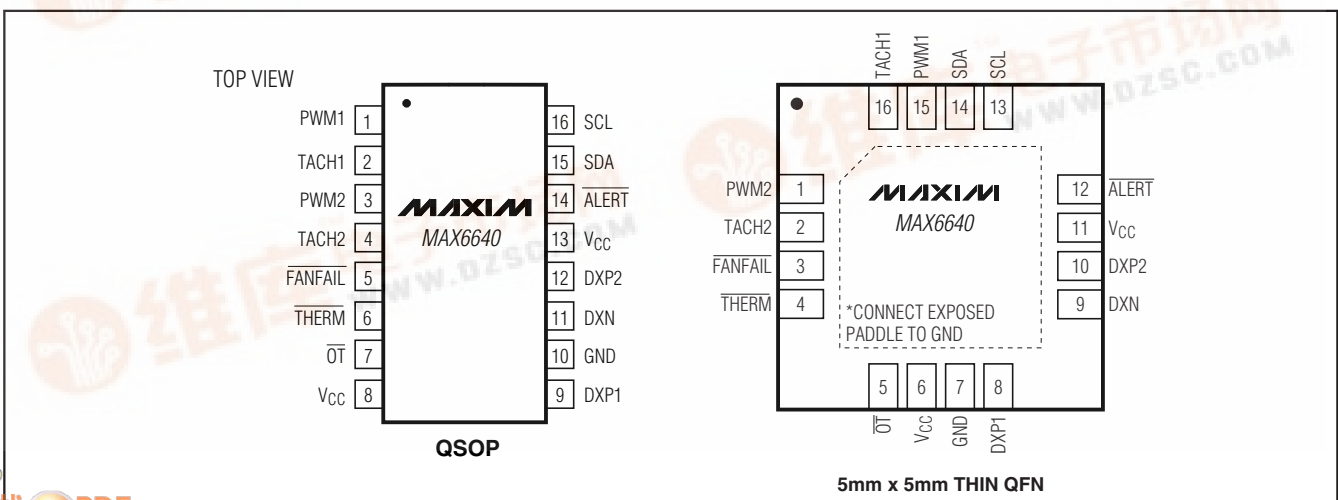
TOP VIEW

PWM1 1
TACH1 2
PWM2 3
TACH2 4
$\overline{FANFAIL}$ 5
$\overline{THERM}$ 6
$\overline{OT}$ 7
$V_{CC}$ 8

16 SCL
15 SDA
14 $\overline{ALERT}$
13 $V_{CC}$
12 DXP2
11 DXN
10 GND
9 DXP1

MAXIM
MAX6640

QSOP

TACH1 16
PWM1 15
SDA 14
SCL 13

PWM2 1
TACH2 2
$\overline{FANFAIL}$ 3
$\overline{THERM}$ 4

MAXIM
MAX6640

*CONNECT EXPOSED PADDLE TO GND

12 $\overline{ALERT}$
11 $V_{CC}$
10 DXP2
9 DXN

5 $\overline{OT}$
6 $V_{CC}$
7 GND
8 DXP1

5mm x 5mm THIN QFN

WWW.DZSC.COM